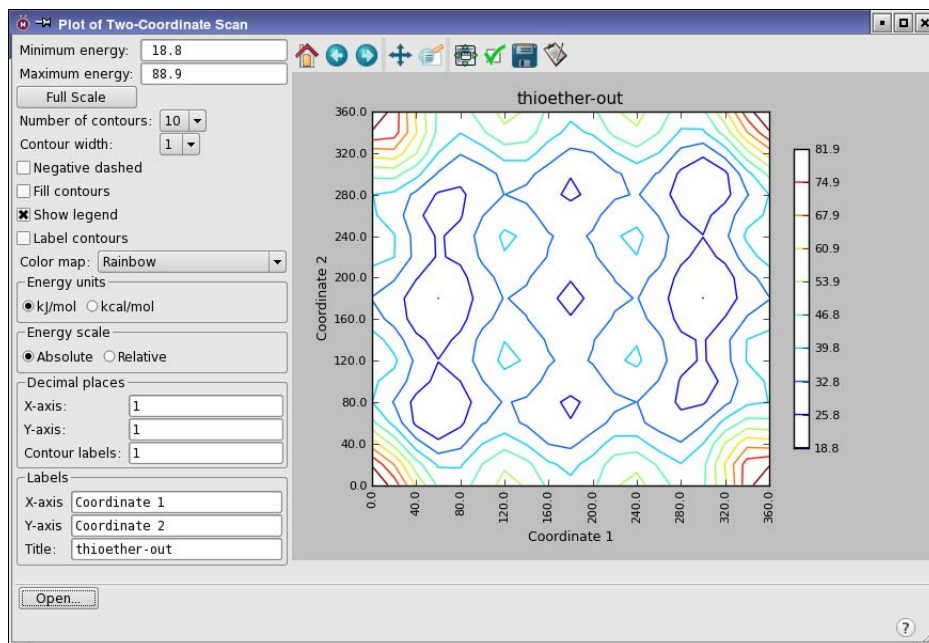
Plot of Two-Coordinate Scan

Minimum energy: 18.8
Maximum energy: 88.9
Full Scale
Number of contours: 10
Contour width: 1
Negative dashed
Fill contours
Show legend
Label contours
Color map: Rainbow
Energy units
kJ/mol kcal/mol
Energy scale
Absolute Relative
Decimal places
X-axis: 1
Y-axis: 1
Contour labels: 1
Labels
X-axis Coordinate 1
Y-axis Coordinate 2
Title: thioether-out

thioether-out

Coordinate 2
360.0
320.0
280.0
240.0
200.0
160.0
120.0
80.0
40.0
0.0

0.0
40.0
80.0
120.0
160.0
200.0
240.0
280.0
320.0
360.0
Coordinate 1

81.9
74.9
67.9
60.9
53.9
46.8
39.8
32.8
25.8
18.8

Open...

?